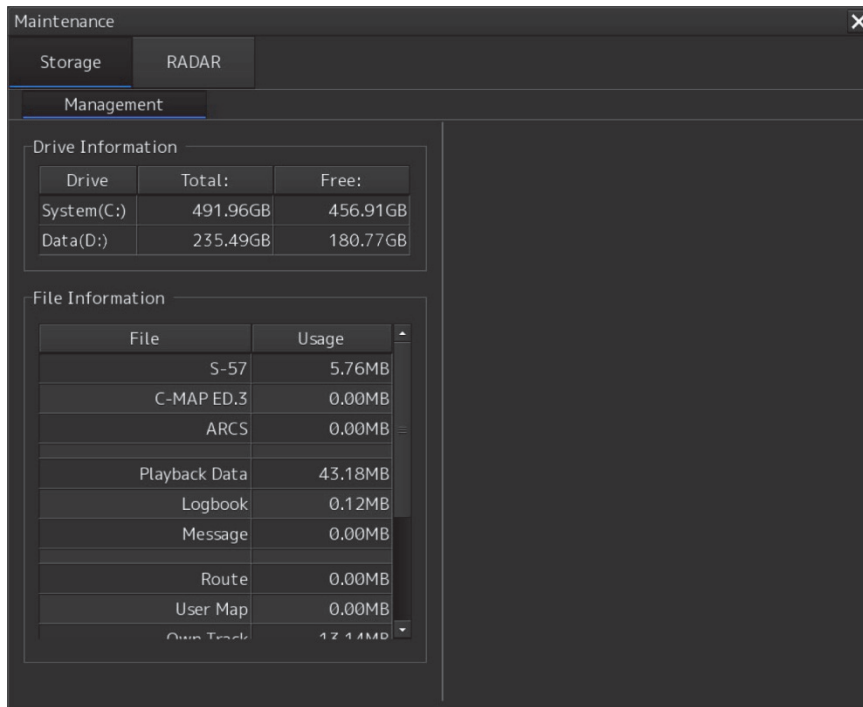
Maintenance

Storage RADAR

Management

Drive Information

| Drive | Total: | Free: |
|---|---|---|
| System(C:) | 491.96GB | 456.91GB |
| Data(D:) | 235.49GB | 180.77GB |

File Information

| File | Usage |
|---|---|
| S-57 | 5.76MB |
| C-MAP ED.3 | 0.00MB |
| ARCS | 0.00MB |
| | |
| Playback Data | 43.18MB |
| Logbook | 0.12MB |
| Message | 0.00MB |
| | |
| Route | 0.00MB |
| User Map | 0.00MB |
| Own Track | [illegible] |